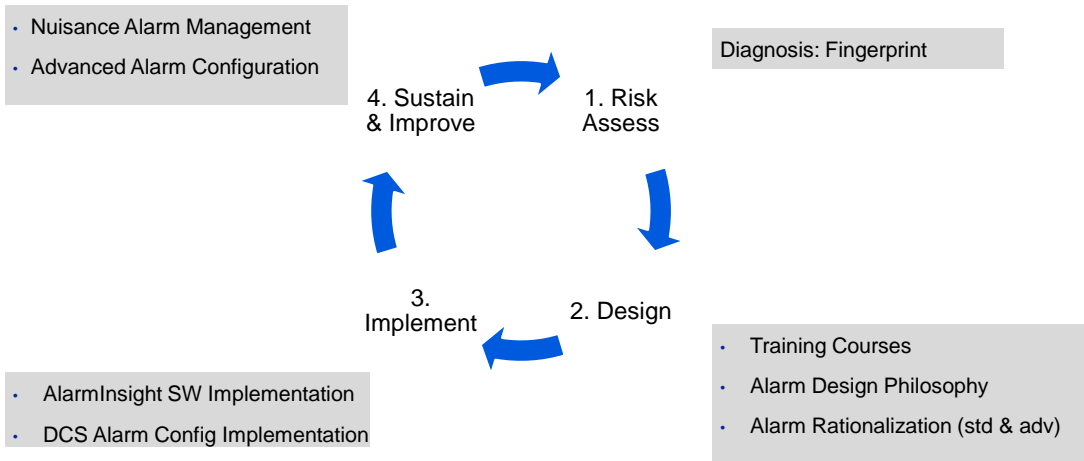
- Nuisance Alarm Management
- Advanced Alarm Configuration

Diagnosis: Fingerprint

4. Sustain & Improve

1. Risk Assess

3. Implement

2. Design

- Training Courses
- Alarm Design Philosophy
- Alarm Rationalization (std & adv)

- AlarmInsight SW Implementation
- DCS Alarm Config Implementation